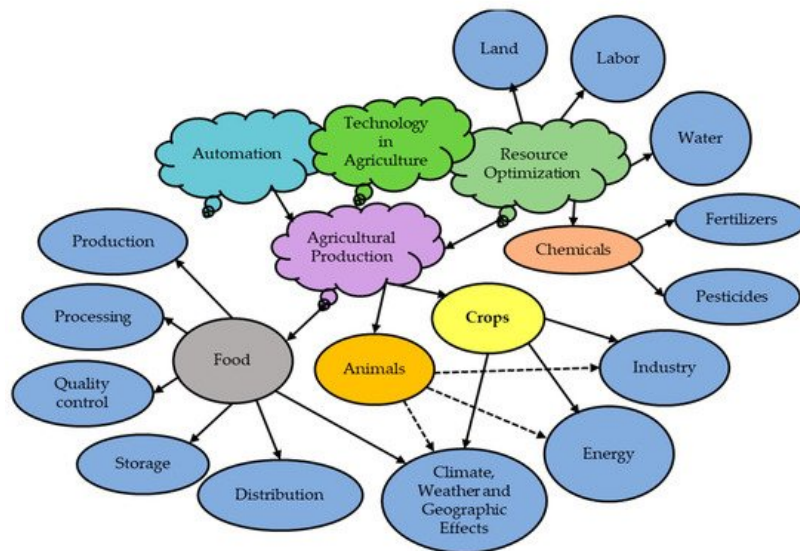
Land

Labor

Technology in Agriculture

Automation

Resource Optimization

Water

Fertilizers

Agricultural Production

Chemicals

Production

Pesticides

Processing

Crops

Food

Animals

Industry

Quality control

Energy

Storage

Distribution

Climate, Weather and Geographic Effects